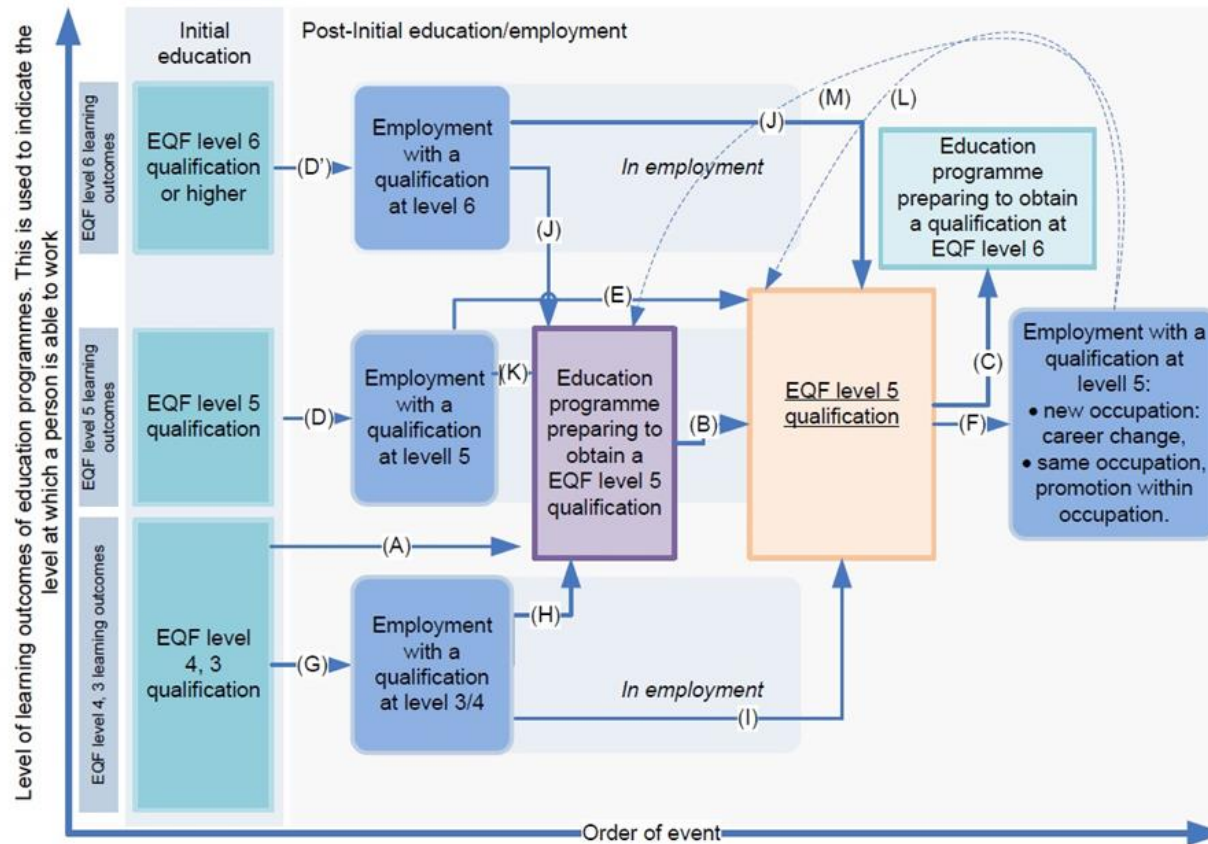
Level of learning outcomes of education programmes. This is used to indicate the level at which a person is able to work

Initial education

Post-Initial education/employment

EQF level 6 learning outcomes

EQF level 5 learning outcomes

EQF level 4, 3 learning outcomes

EQF level 6 qualification or higher

(D')

Employment with a qualification at level 6

In employment

(J)

(M)

(L)

(J)

Education programme preparing to obtain a qualification at EQF level 6

(E)

EQF level 5 qualification

(D)

Employment with a qualification at levell 5

(K)

Education programme preparing to obtain a EQF level 5 qualification

(B)

(C)

(F)

Employment with a qualification at levell 5:
• new occupation: career change,
• same occupation, promotion within occupation.

(A)

EQF level 4, 3 qualification

(G)

Employment with a qualification at level 3/4

(H)

In employment

(I)

Order of event